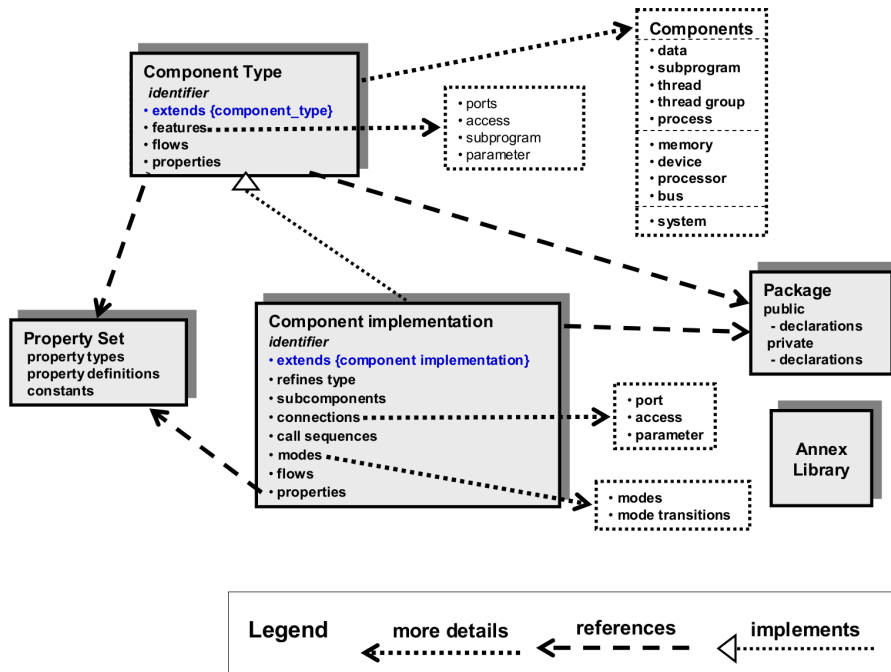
Component Type
identifier
• extends {component_type}
• features
• flows
• properties

• ports
• access
• subprogram
• parameter

Components
• data
• subprogram
• thread
• thread group
• process
• memory
• device
• processor
• bus
• system

Package
public
- declarations
private
- declarations

Property Set
property types
property definitions
constants

Component implementation
identifier
• extends {component implementation}
• refines type
• subcomponents
• connections
• call sequences
• modes
• flows
• properties

• port
• access
• parameter

• modes
• mode transitions

Annex Library

Legend
more details
references
implements